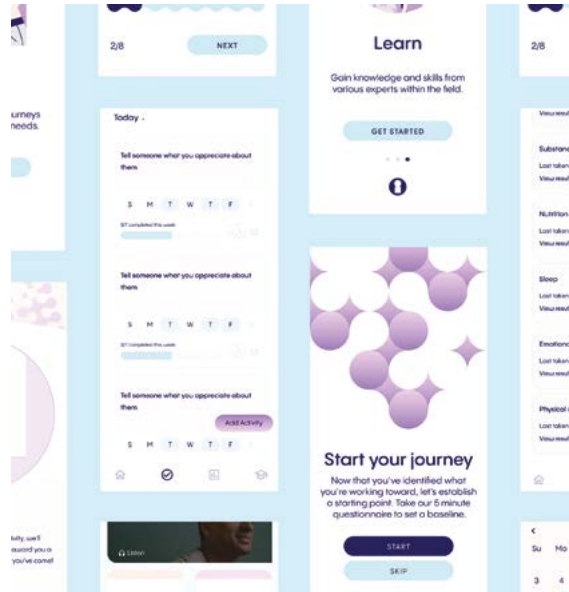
urneys
needs.

2/8

NEXT

Today

Tell someone what you appreciate about them

S M T W T F

Tell someone what you appreciate about them

S M T W T F

Tell someone what you appreciate about them

Add Activity

S M T W T F

Learn

Gain knowledge and skills from various experts within the field.

GET STARTED

Start your journey

Now that you've identified what you're working toward, let's establish a starting point. Take our 5 minute questionnaire to set a baseline.

START

SKIP

2/8

View result

Substanc
Last taken
View result

Nutrition
Last taken
View result

Sleep
Last taken
View result

Emotion
Last taken
View result

Physical
Last taken
View result

lity, we'll
ecord you a
you've come!

Listen

<
Su Mo
3 4